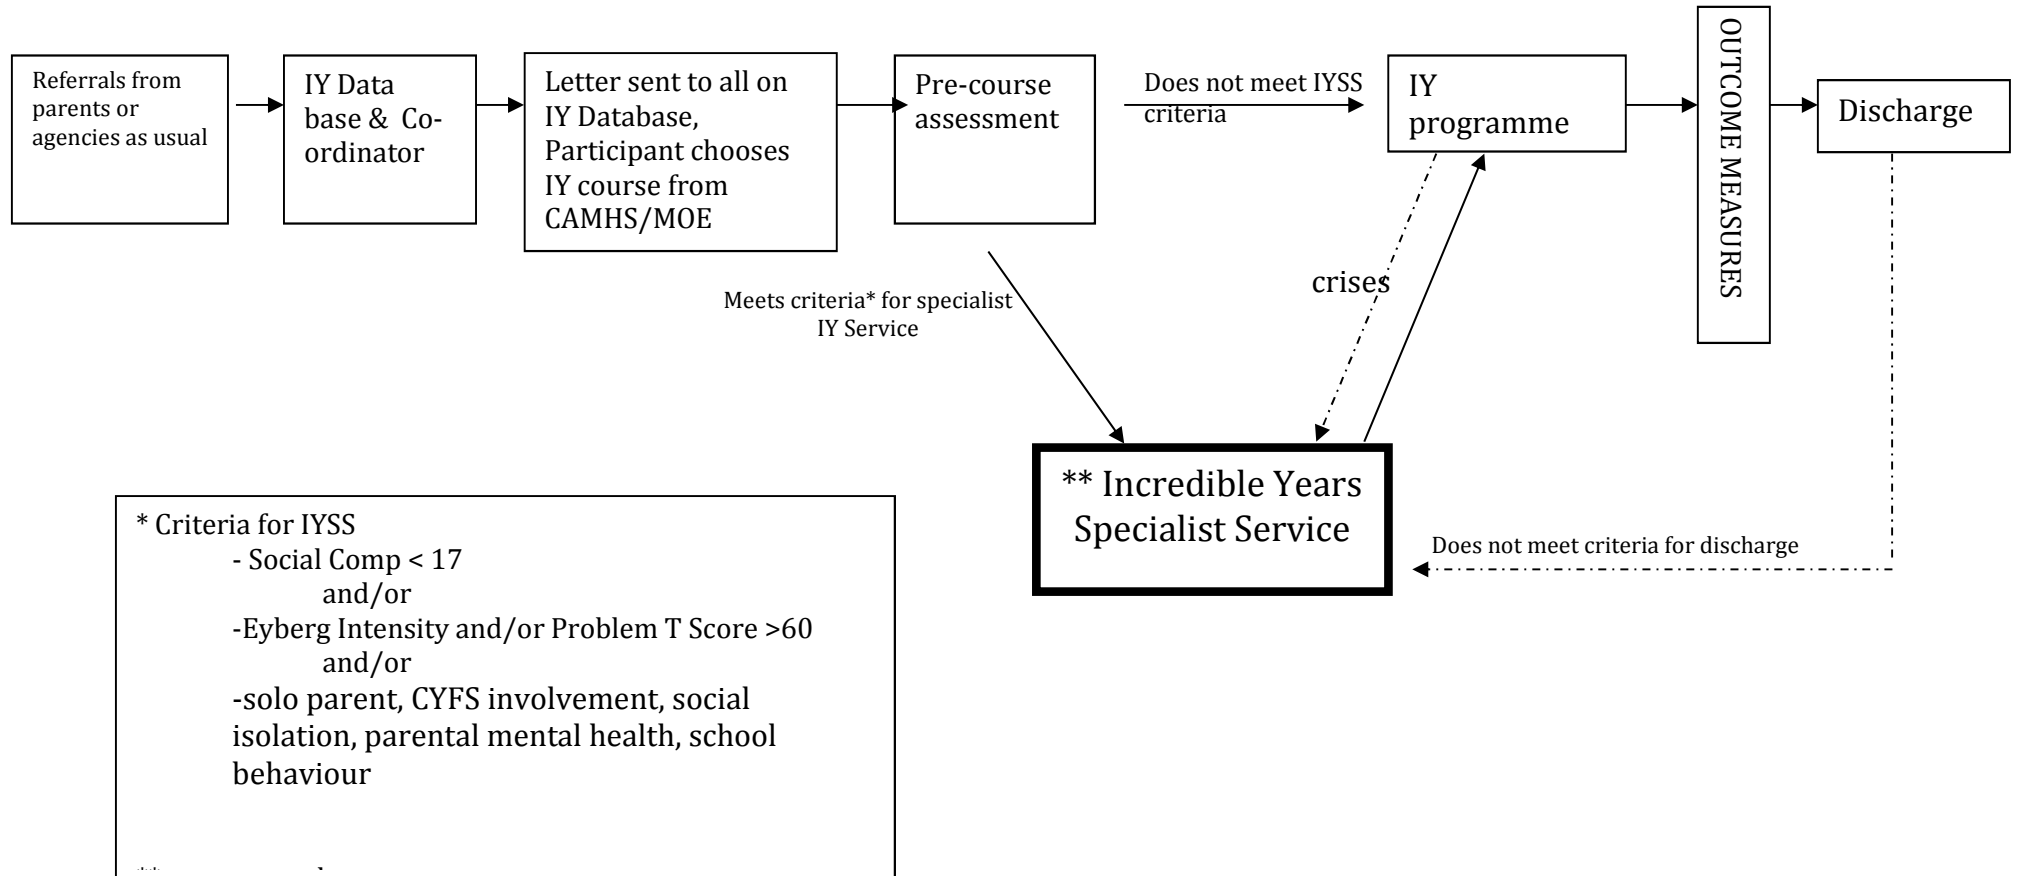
Referrals from parents or agencies as usual

IY Data base & Co-ordinator

Letter sent to all on IY Database, Participant chooses IY course from CAMHS/MOE

Pre-course assessment

Does not meet IYSS criteria

IY programme

OUTCOME MEASURES

Discharge

Meets criteria* for specialist IY Service

crises

** Incredible Years Specialist Service

Does not meet criteria for discharge

* Criteria for IYSS
- Social Comp < 17
and/or
-Eyberg Intensity and/or Problem T Score >60
and/or
-solo parent, CYFS involvement, social isolation, parental mental health, school behaviour

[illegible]